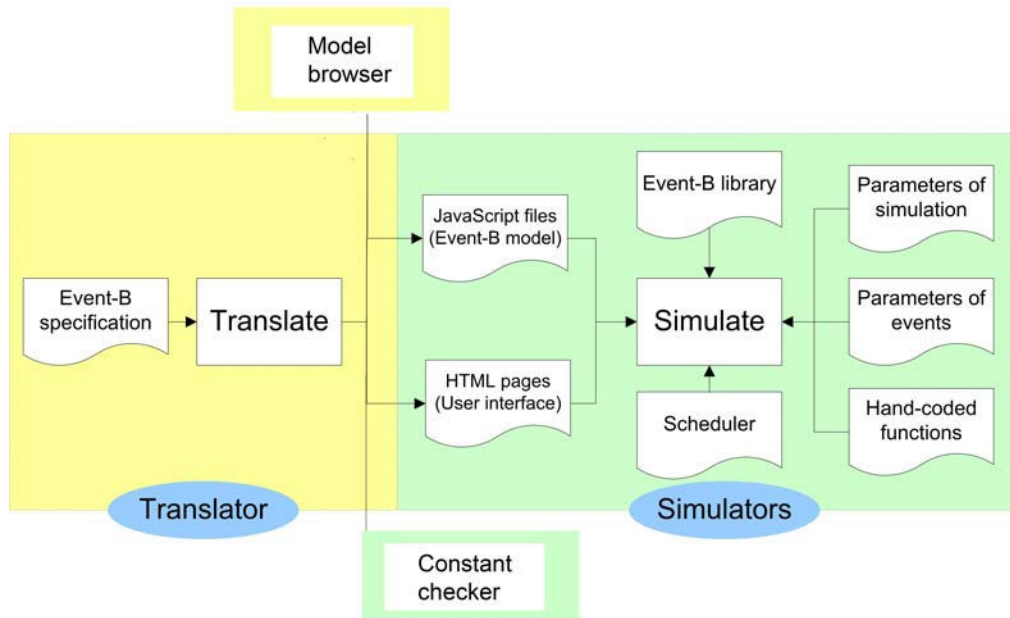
Model browser

Event-B specification

Translate

JavaScript files (Event-B model)

HTML pages (User interface)

Event-B library

Simulate

Scheduler

Parameters of simulation

Parameters of events

Hand-coded functions

Translator

Simulators

Constant checker